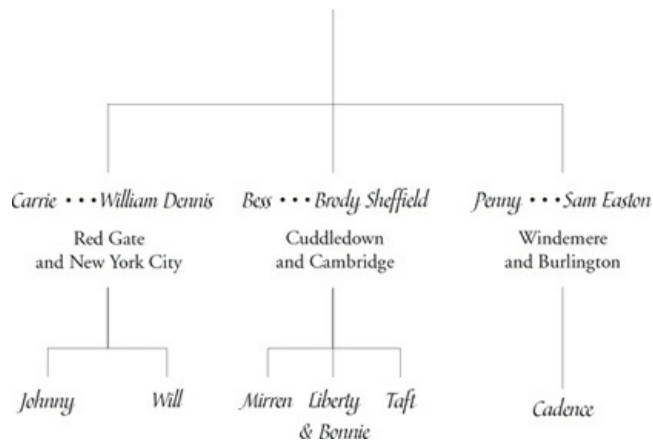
Carrie • • • William Dennis
Red Gate and New York City

Bess • • • Brody Sheffield
Cuddledown and Cambridge

Penny • • • Sam Easton
Windemere and Burlington

Johnny
Will

Mirren
Liberty & Bonnie
Taft

Cadence